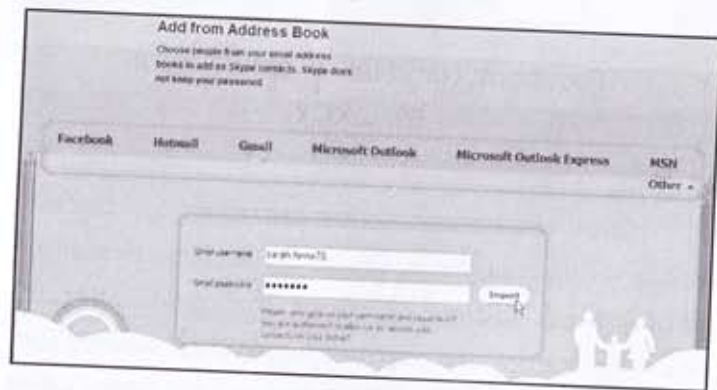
Add from Address Book

Choose people from your email address books to add as Skype contacts. Skype does not keep your password.

Facebook Hotmail Gmail Microsoft Outlook Microsoft Outlook Express MSN

Other

Email username sarah.ferris75

Email password •••••••

Import

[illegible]